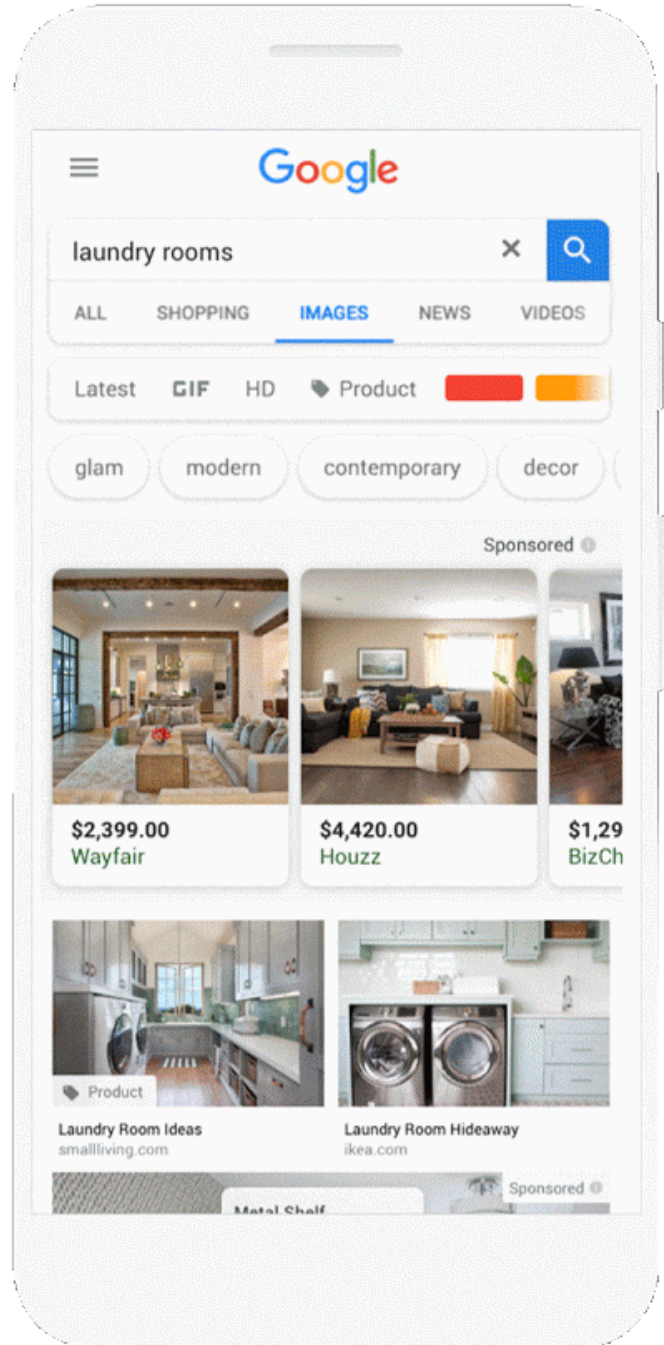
Google

laundry rooms

ALL SHOPPING IMAGES NEWS VIDEOS

Latest GIF HD Product

glam modern contemporary decor

Sponsored

$2,399.00
Wayfair

$4,420.00
Houzz

$1,29
BizCh

Product

Laundry Room Ideas
smallliving.com

Laundry Room Hideaway
ikea.com

Sponsored

Metal Shelf